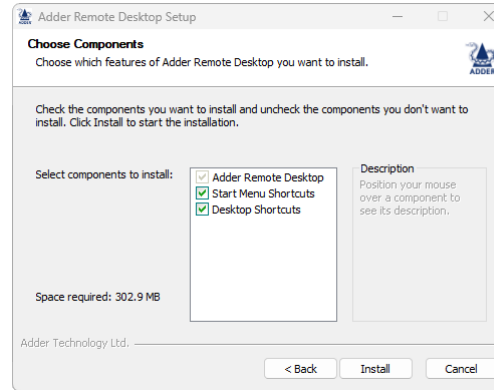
Adder Remote Desktop Setup

Choose Components
Choose which features of Adder Remote Desktop you want to install.

ADDER

Check the components you want to install and uncheck the components you don't want to install. Click Install to start the installation.

Select components to install:

Adder Remote Desktop
Start Menu Shortcuts
Desktop Shortcuts

Description
Position your mouse over a component to see its description.

Space required: 302.9 MB

Adder Technology Ltd.

< Back
Install
Cancel